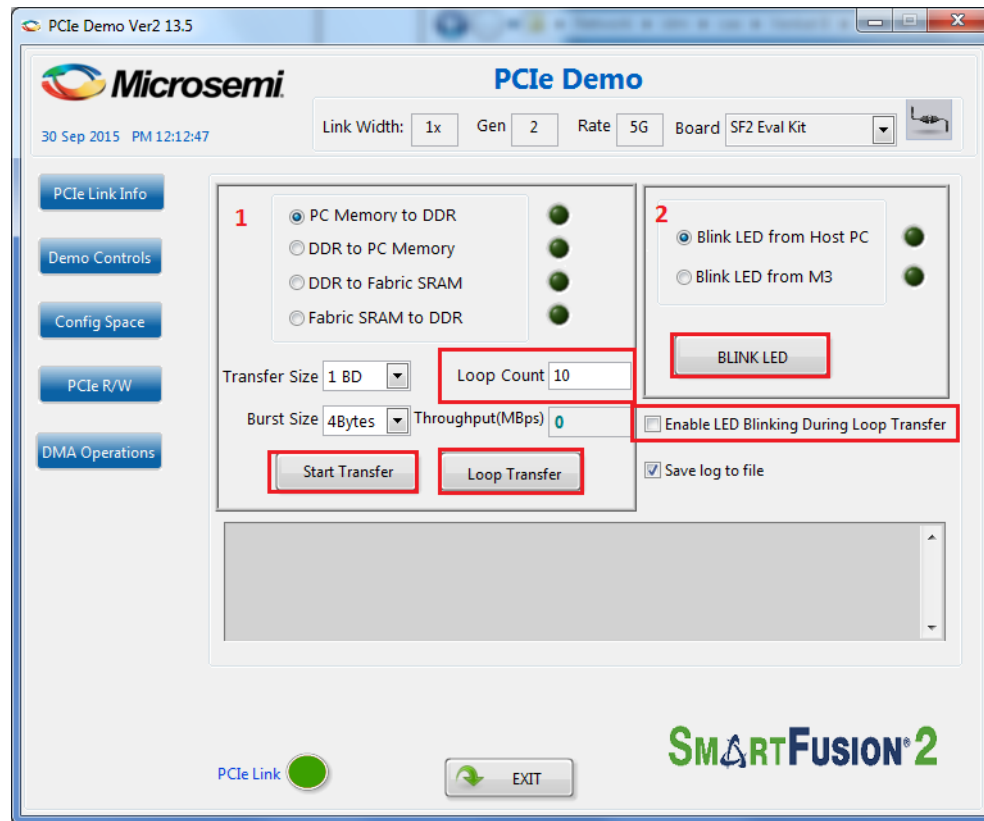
PCIe Demo Ver2 13.5

Microsemi

PCIe Demo

30 Sep 2015 PM 12:12:47

Link Width: 1x Gen 2 Rate 5G Board SF2 Eval Kit

PCIe Link Info

Demo Controls

Config Space

PCIe R/W

DMA Operations

1

PC Memory to DDR

DDR to PC Memory

DDR to Fabric SRAM

Fabric SRAM to DDR

Transfer Size 1 BD

Loop Count 10

Burst Size 4Bytes

Throughput(MBps) 0

Start Transfer

Loop Transfer

2

Blink LED from Host PC

Blink LED from M3

BLINK LED

Enable LED Blinking During Loop Transfer

Save log to file

SMARTFUSION 2

PCIe Link

EXIT